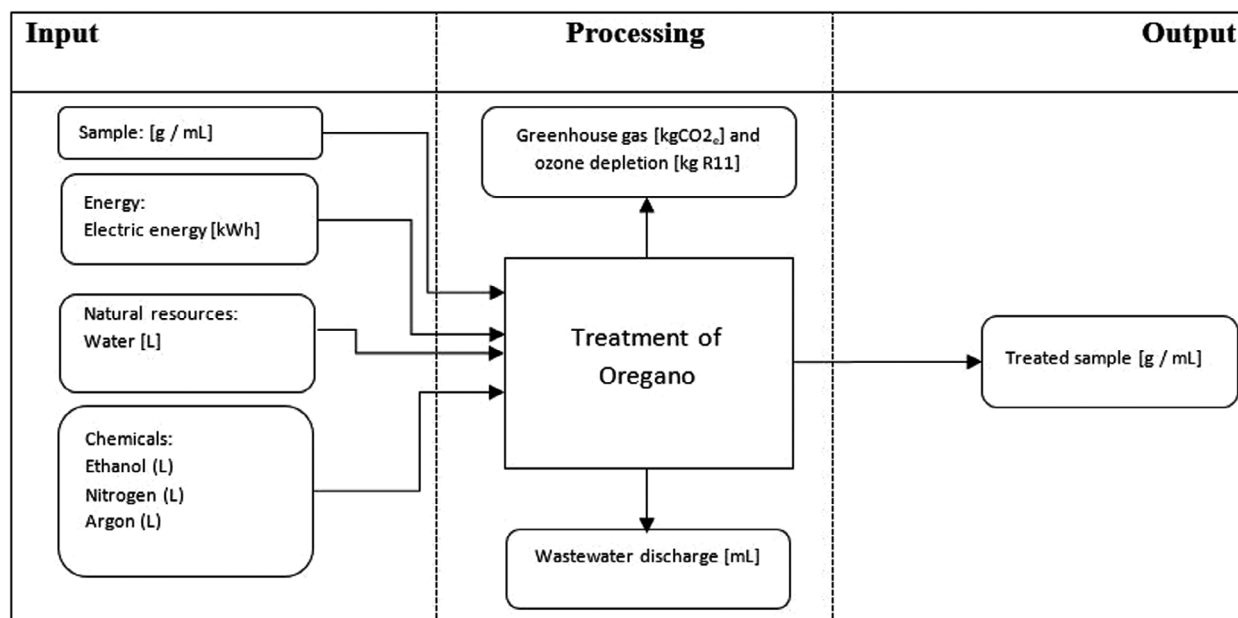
Input

Processing

Output

Sample: [g / mL]

Energy:
Electric energy [kWh]

Natural resources:
Water [L]

Chemicals:
Ethanol (L)
Nitrogen (L)
Argon (L)

Greenhouse gas [kgCO$2_e$] and ozone depletion [kg R11]

Treatment of Oregano

Wastewater discharge [mL]

Treated sample [g / mL]